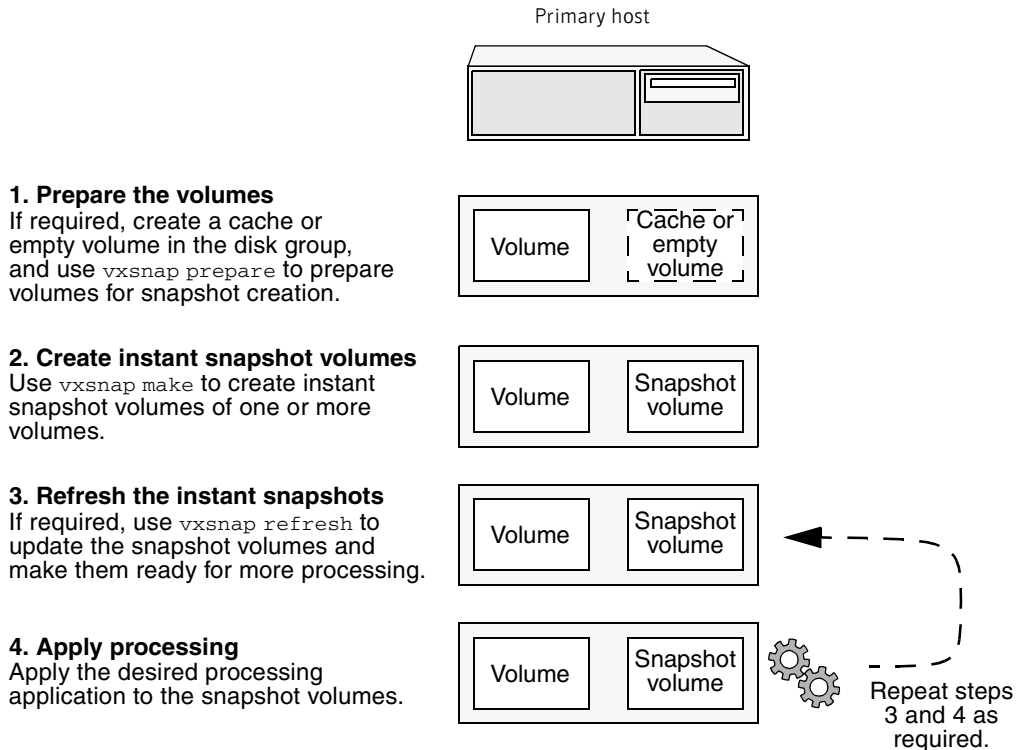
Primary host

**1. Prepare the volumes**
If required, create a cache or empty volume in the disk group, and use vxsnap prepare to prepare volumes for snapshot creation.

Volume

Cache or empty volume

**2. Create instant snapshot volumes**
Use vxsnap make to create instant snapshot volumes of one or more volumes.

Volume

Snapshot volume

**3. Refresh the instant snapshots**
If required, use vxsnap refresh to update the snapshot volumes and make them ready for more processing.

Volume

Snapshot volume

**4. Apply processing**
Apply the desired processing application to the snapshot volumes.

Volume

Snapshot volume

Repeat steps 3 and 4 as required.